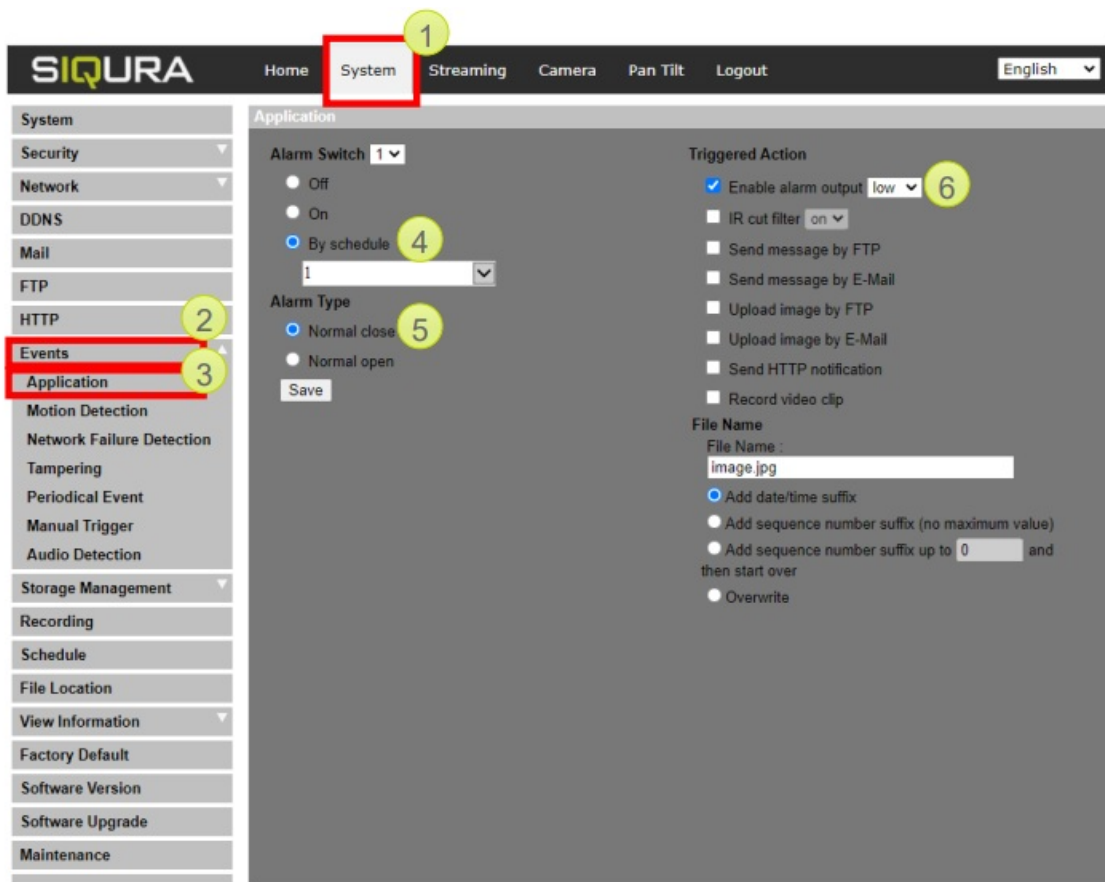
1

SIQURA Home System Streaming Camera Pan Tilt Logout English

System
Security
Network
DDNS
Mail
FTP
HTTP
Events
Application
Motion Detection
Network Failure Detection
Tampering
Periodical Event
Manual Trigger
Audio Detection
Storage Management
Recording
Schedule
File Location
View Information
Factory Default
Software Version
Software Upgrade
Maintenance

2
3

Application

Alarm Switch 1
Off
On
By schedule
4
1
Alarm Type
Normal close
5
Normal open
Save

Triggered Action
Enable alarm output low
6
IR cut filter on
Send message by FTP
Send message by E-Mail
Upload image by FTP
Upload image by E-Mail
Send HTTP notification
Record video clip
File Name
File Name :
image.jpg
Add date/time suffix
Add sequence number suffix (no maximum value)
Add sequence number suffix up to 0 and then start over
Overwrite